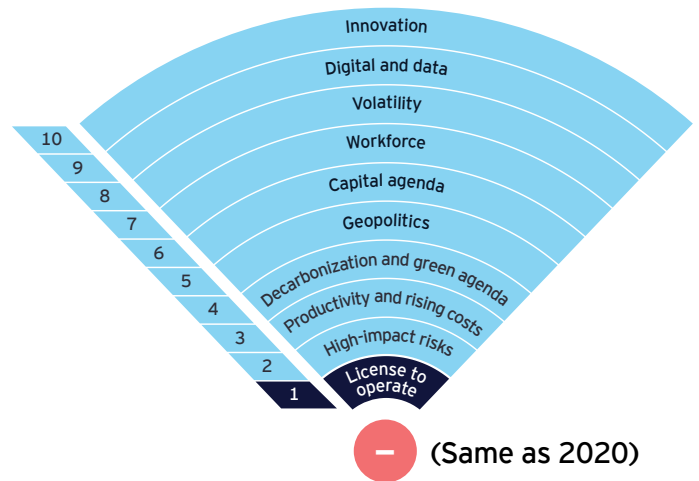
Innovation
Digital and data
Volatility
Workforce
Capital agenda
Geopolitics
Decarbonization and green agenda
Productivity and rising costs
High-impact risks
License to operate

10
9
8
7
6
5
4
3
2
1

–
(Same as 2020)